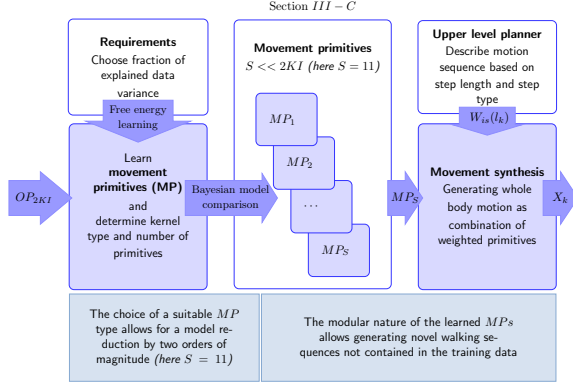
Section $III - C$

**Requirements**
Choose fraction of explained data variance

Free energy learning

$OP_{2KI}$

Learn **movement primitives (MP)** and determine kernel type and number of primitives

Bayesian model comparison

**Movement primitives**
$S << 2KI$ *(here $S = 11$)*

$MP_1$

$MP_2$

$\cdots$

$MP_S$

$MP_S$

**Upper level planner**
Describe motion sequence based on step length and step type

$W_{is}(l_k)$

**Movement synthesis**
Generating whole body motion as combination of weighted primitives

$X_k$

The choice of a suitable $MP$ type allows for a model reduction by two orders of magnitude *(here $S = 11$)*

The modular nature of the learned $MPs$ allows generating novel walking sequences not contained in the training data